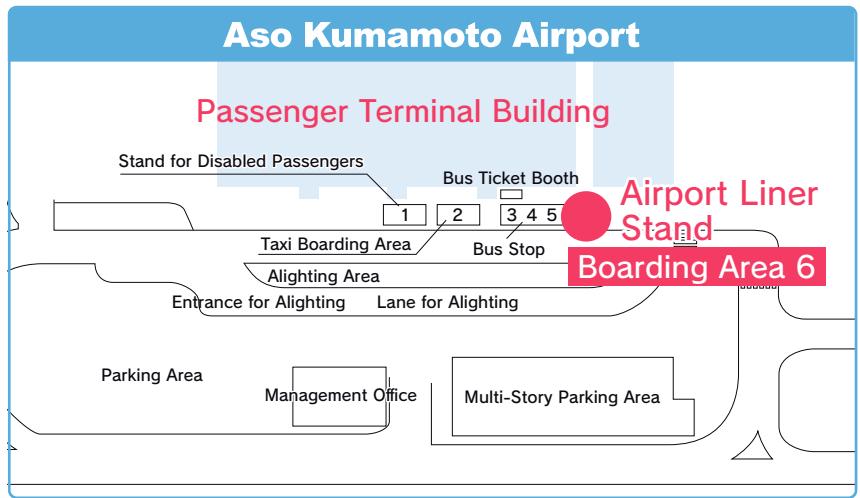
Aso Kumamoto Airport

Passenger Terminal Building

Stand for Disabled Passengers

Bus Ticket Booth

Airport Liner Stand

1

2

3 4 5

Taxi Boarding Area

Bus Stop

Boarding Area 6

Alighting Area

Entrance for Alighting

Lane for Alighting

Parking Area

Management Office

Multi-Story Parking Area